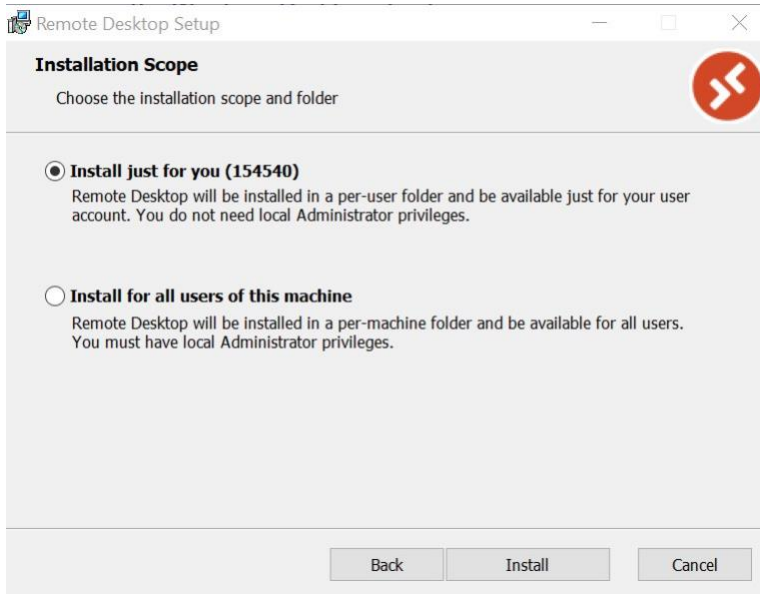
Remote Desktop Setup

Installation Scope

Choose the installation scope and folder

Install just for you (154540)

Remote Desktop will be installed in a per-user folder and be available just for your user account. You do not need local Administrator privileges.

Install for all users of this machine

Remote Desktop will be installed in a per-machine folder and be available for all users. You must have local Administrator privileges.

Back Install Cancel